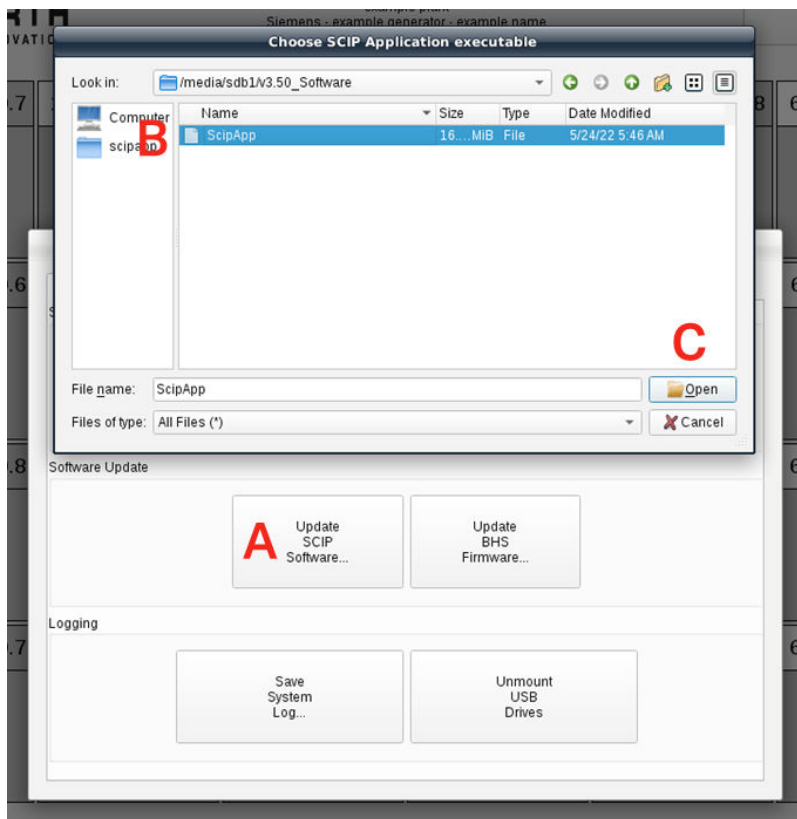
RTH
VATIO
Siemens - example generator - example name

Choose SCIP Application executable

Look in: /media/sdb1/v3.50_Software

Computer
scipapp

B

| Name | Size | Type | Date Modified |
|---|---|---|---|
| ScipApp | 16....MiB | File | 5/24/22 5:46 AM |

C

File name: ScipApp
Open

Files of type: All Files (*)
Cancel

.7 .6 .8 .7 8 6 6 6 6

Software Update

A

Update SCIP Software...

Update BHS Firmware...

Logging

Save System Log...

Unmount USB Drives